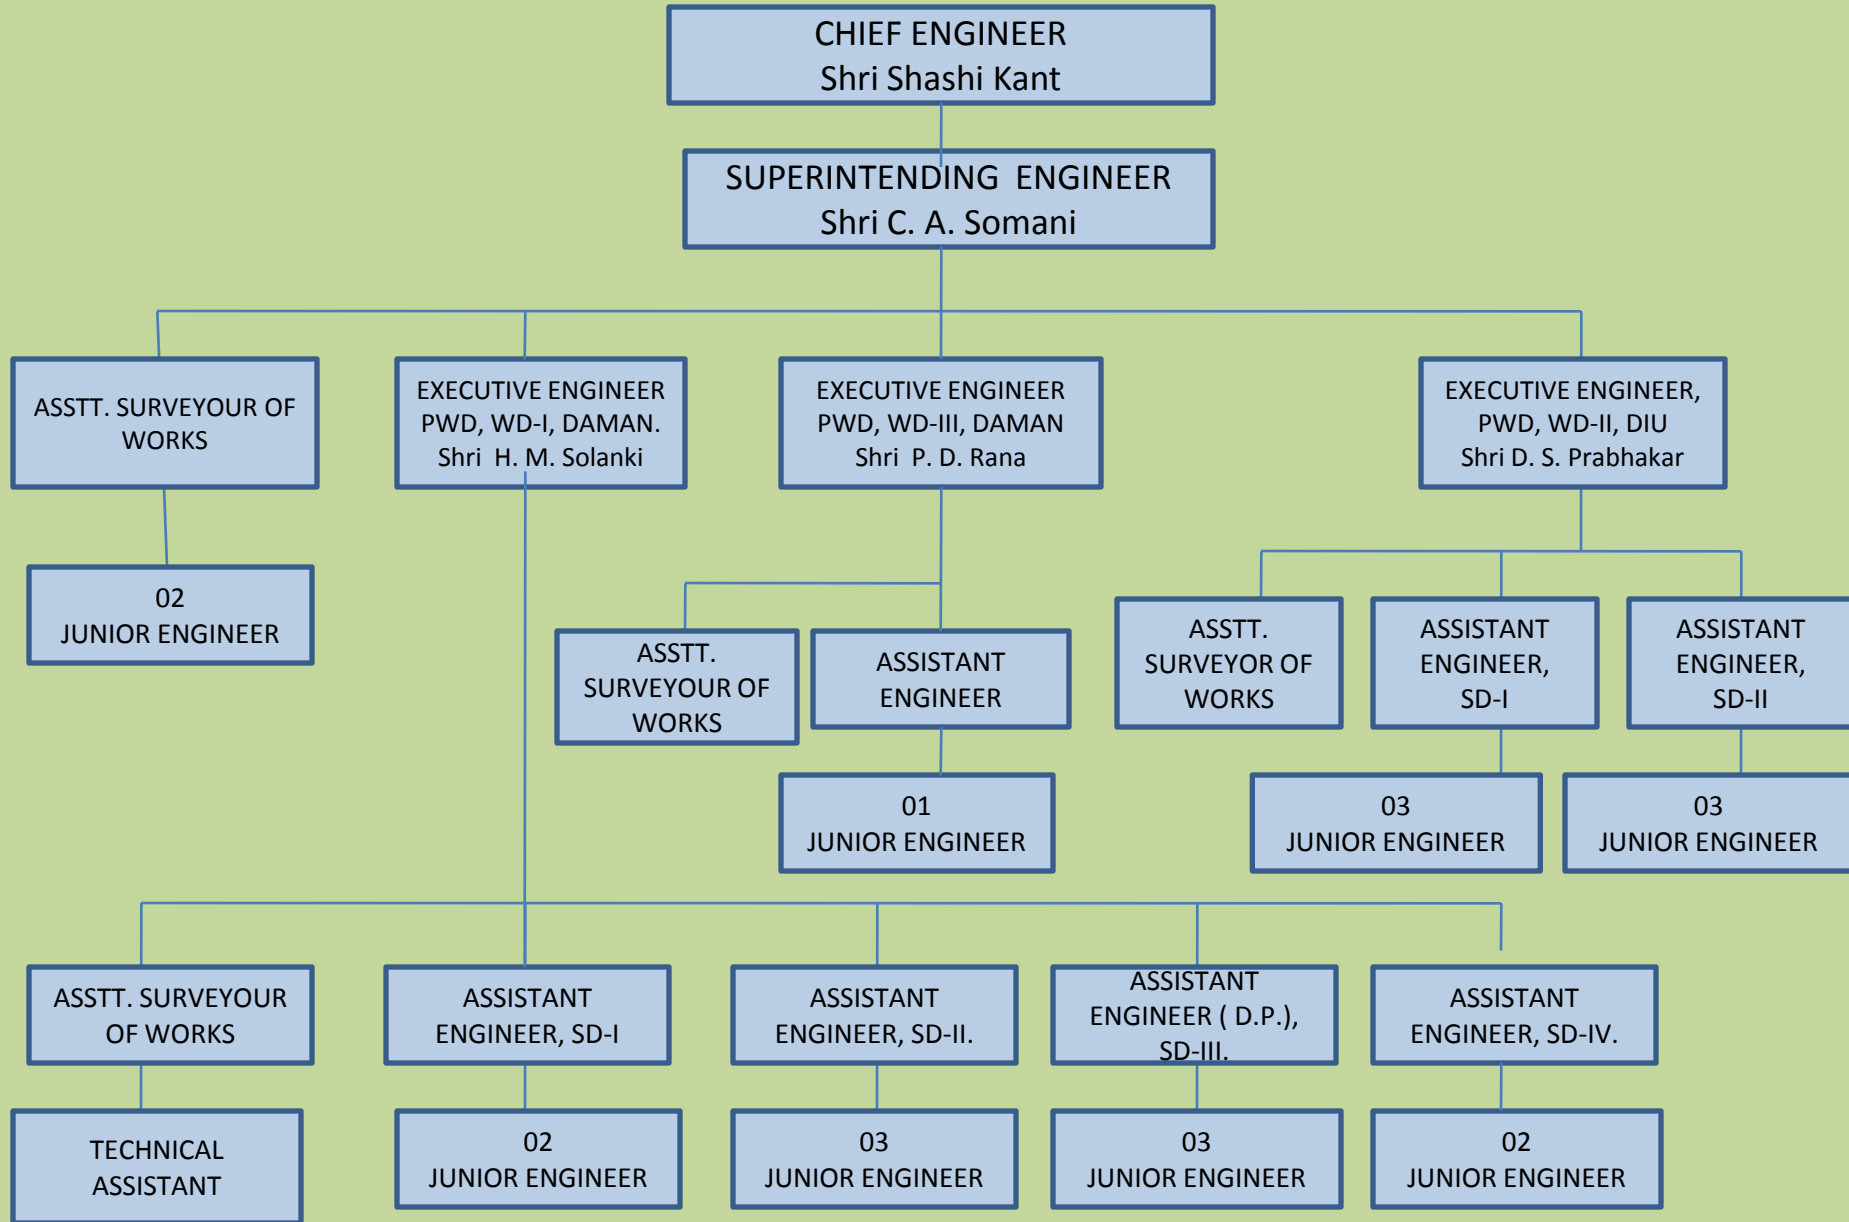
CHIEF ENGINEER
Shri Shashi Kant

SUPERINTENDING ENGINEER
Shri C. A. Somani

ASSTT. SURVEYOUR OF WORKS

02
JUNIOR ENGINEER

EXECUTIVE ENGINEER
PWD, WD-I, DAMAN.
Shri H. M. Solanki

EXECUTIVE ENGINEER
PWD, WD-III, DAMAN
Shri P. D. Rana

ASSTT. SURVEYOUR OF WORKS

ASSISTANT ENGINEER

01
JUNIOR ENGINEER

EXECUTIVE ENGINEER,
PWD, WD-II, DIU
Shri D. S. Prabhakar

ASSTT. SURVEYOR OF WORKS

ASSISTANT ENGINEER, SD-I

03
JUNIOR ENGINEER

ASSISTANT ENGINEER, SD-II

03
JUNIOR ENGINEER

ASSTT. SURVEYOUR OF WORKS

TECHNICAL ASSISTANT

ASSISTANT ENGINEER, SD-I

02
JUNIOR ENGINEER

ASSISTANT ENGINEER, SD-II.

03
JUNIOR ENGINEER

ASSISTANT ENGINEER ( D.P.), SD-III.

03
JUNIOR ENGINEER

ASSISTANT ENGINEER, SD-IV.

02
JUNIOR ENGINEER